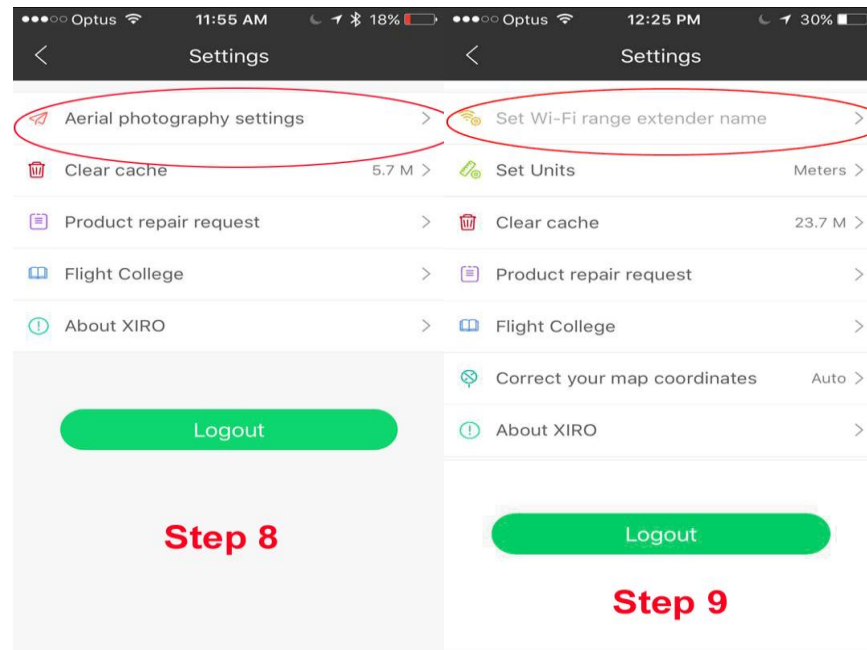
●●●○○ Optus 11:55 AM 18%

Settings

Aerial photography settings >

Clear cache 5.7 M >

Product repair request >

Flight College >

About XIRO >

Logout

Step 8

●●●○○ Optus 12:25 PM 30%

Settings

Set Wi-Fi range extender name >

Set Units Meters >

Clear cache 23.7 M >

Product repair request >

Flight College >

Correct your map coordinates Auto >

About XIRO >

Logout

Step 9